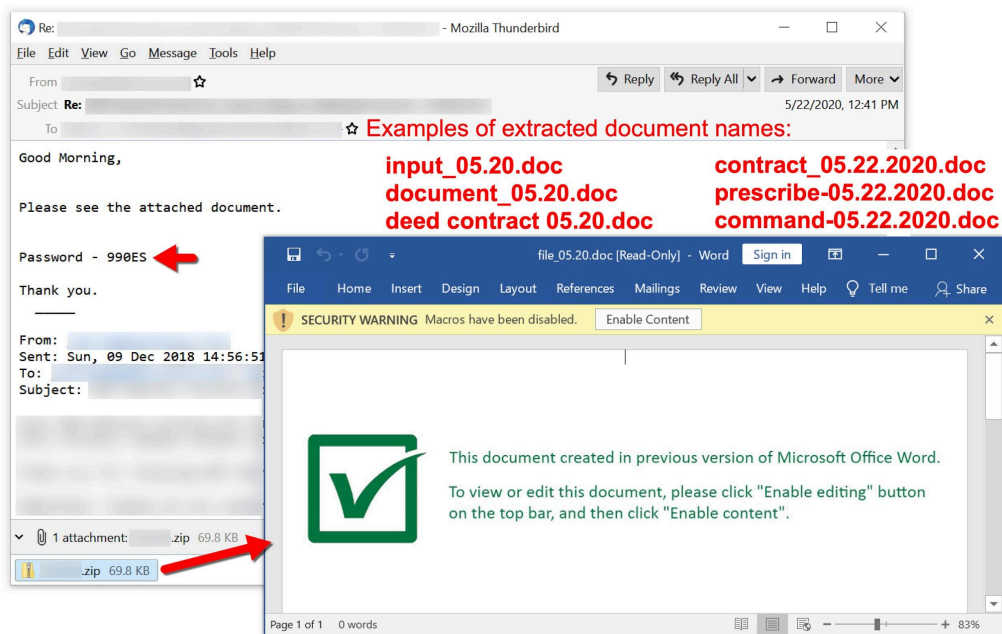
Re: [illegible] - Mozilla Thunderbird

File Edit View Go Message Tools Help

From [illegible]
Reply Reply All Forward More
Subject Re: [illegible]
5/22/2020, 12:41 PM
To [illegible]

Examples of extracted document names:

input_05.20.doc
document_05.20.doc
deed contract 05.20.doc

contract_05.22.2020.doc
prescribe-05.22.2020.doc
command-05.22.2020.doc

Good Morning,

Please see the attached document.

Password - 990ES

Thank you.

From: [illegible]
Sent: Sun, 09 Dec 2018 14:56:51
To: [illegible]
Subject: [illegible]

1 attachment: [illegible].zip 69.8 KB

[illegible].zip 69.8 KB

file_05.20.doc [Read-Only] - Word Sign in

File Home Insert Design Layout References Mailings Review View Help Tell me Share

SECURITY WARNING Macros have been disabled. Enable Content

This document created in previous version of Microsoft Office Word.

To view or edit this document, please click "Enable editing" button on the top bar, and then click "Enable content".

Page 1 of 1 0 words 83%